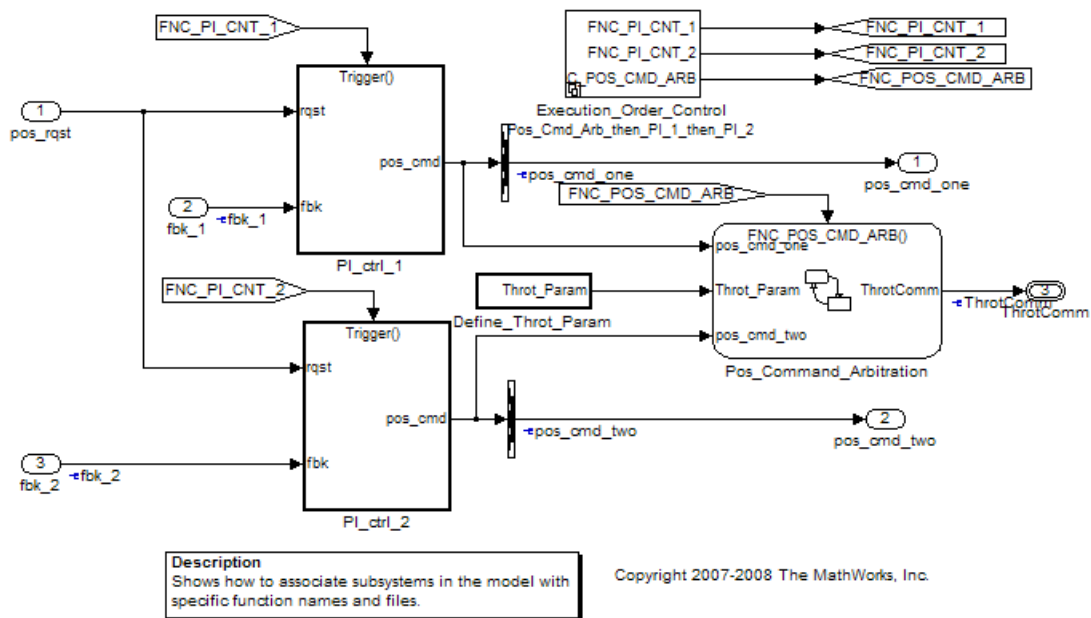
FNC_PI_CNT_1

Trigger()

1
pos_rqst

rqst

pos_cmd

2
fbk_1
fbk_1

fbk

PI_ctrl_1

FNC_PI_CNT_1
FNC_PI_CNT_2
POS_CMD_ARB

FNC_PI_CNT_1
FNC_PI_CNT_2
FNC_POS_CMD_ARB

Execution_Order_Control
Pos_Cmd_Arb_then_PI_1_then_PI_2

pos_cmd_one

1
pos_cmd_one

FNC_POS_CMD_ARB

FNC_POS_CMD_ARB()
pos_cmd_one
Throt_Param
ThrotComm
pos_cmd_two

Pos_Command_Arbitration

ThrotComm
3
ThrotComm

FNC_PI_CNT_2

Throt_Param
Define_Throt_Param

Trigger()

rqst

pos_cmd

pos_cmd_two

2
pos_cmd_two

3
fbk_2
fbk_2

fbk

PI_ctrl_2

Description
Shows how to associate subsystems in the model with specific function names and files.

Copyright 2007-2008 The MathWorks, Inc.